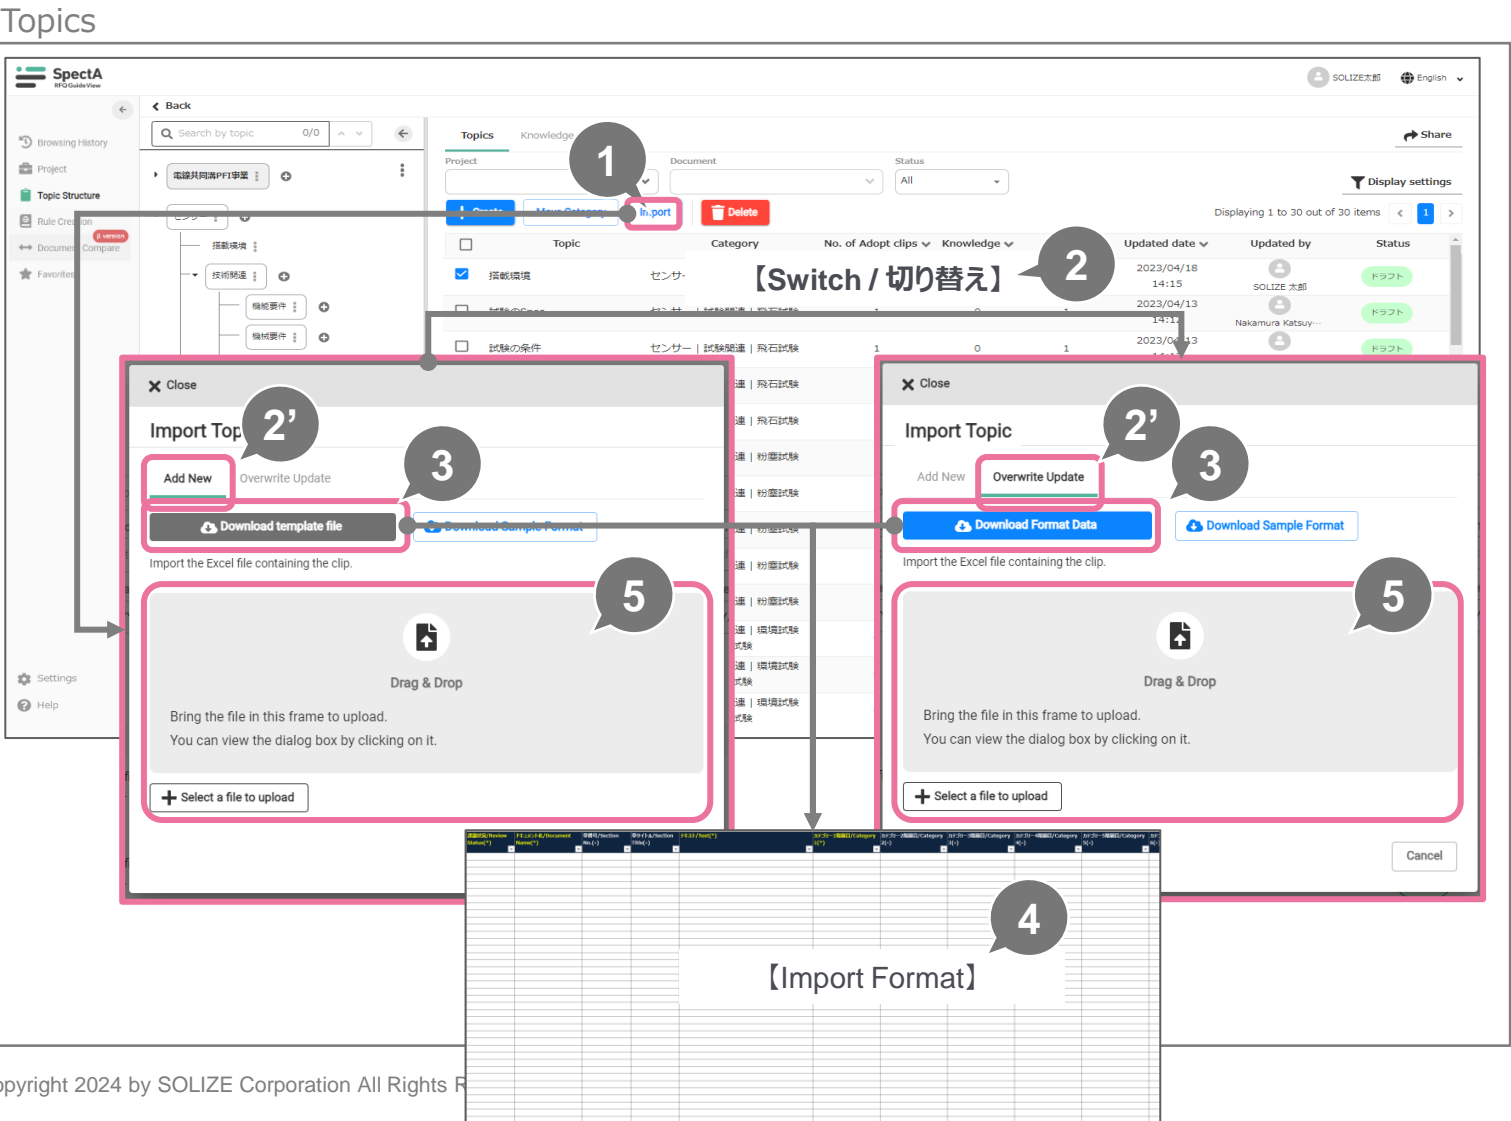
Topics

SpectA
RFQ Guide View

SOLIZE太郎
English

Browsing History
Project
Topic Structure
Rule Creation
Document Compare
Favorites
Settings
Help

Back
Search by topic 0/0
電線共同溝PFI事業
搭載環境
技術関連
機能要件
機械要件

Topics Knowledge
Share
Project
Document
Status
All
Display settings
Create Move Category Import Delete
Displaying 1 to 30 out of 30 items 1

| Topic | Category | No. of Adopt clips | Knowledge | Updated date | Updated by | Status |
|---|---|---|---|---|---|---|
| 搭載環境 | センサー | | | 2023/04/18 14:15 | SOLIZE 太郎 | ドラフト |
| | | | | 2023/04/13 14:1 | Nakamura Katsuy... | ドラフト |
| 試験の条件 | センサー｜試験関連｜飛石試験 | 1 | 0 | 1 | 2023/04/13 | | ドラフト |

1
2
【Switch / 切り替え】

Close
Import Topic
2’
Add New Overwrite Update
3
Download template file
Download Sample Format
Import the Excel file containing the clip.
5
Drag & Drop
Bring the file in this frame to upload.
You can view the dialog box by clicking on it.
Select a file to upload

Close
Import Topic
2’
Add New Overwrite Update
3
Download Format Data
Download Sample Format
Import the Excel file containing the clip.
5
Drag & Drop
Bring the file in this frame to upload.
You can view the dialog box by clicking on it.
Select a file to upload
Cancel

4
【Import Format】

opyright 2024 by SOLIZE Corporation All Rights R